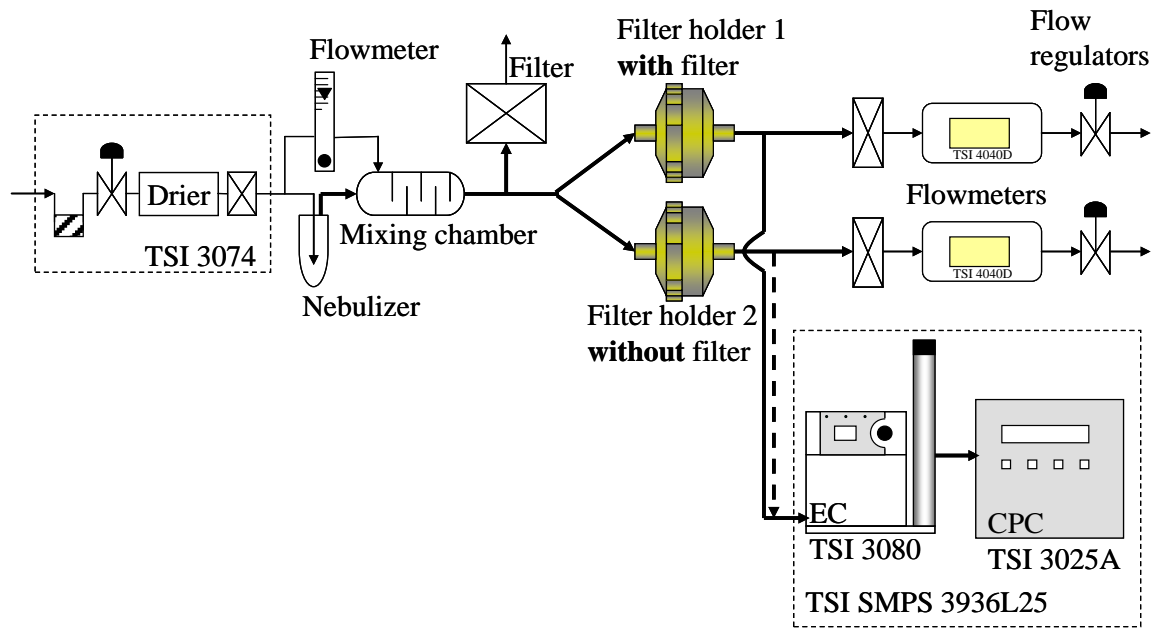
Flowmeter

Filter

Filter holder 1 **with** filter

Flow regulators

Drier

TSI 3074

Mixing chamber

Nebulizer

TSI 4040D

Flowmeters

TSI 4040D

Filter holder 2 **without** filter

EC

TSI 3080

CPC

TSI 3025A

TSI SMPS 3936L25